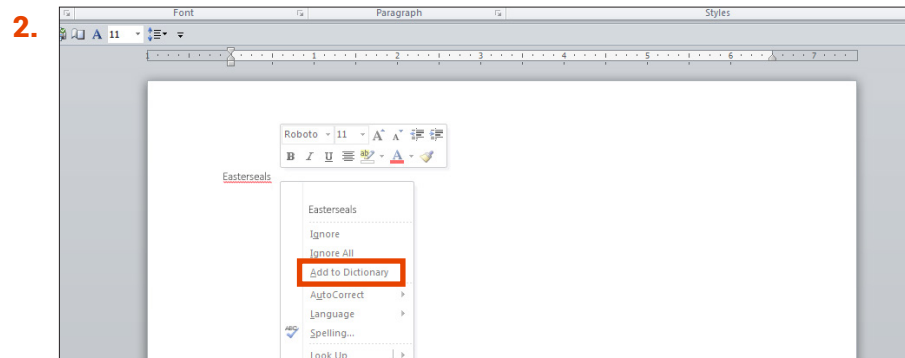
2.

Font

Paragraph

Styles

A 11

1 · · · 2 · · · 3 · · · 4 · · · 5 · · · 6 · · · 7

Roboto 11 A A

B I U A

Easterseals

Easterseals

Ignore

Ignore All

Add to Dictionary

AutoCorrect

Language

Spelling...

Look Up